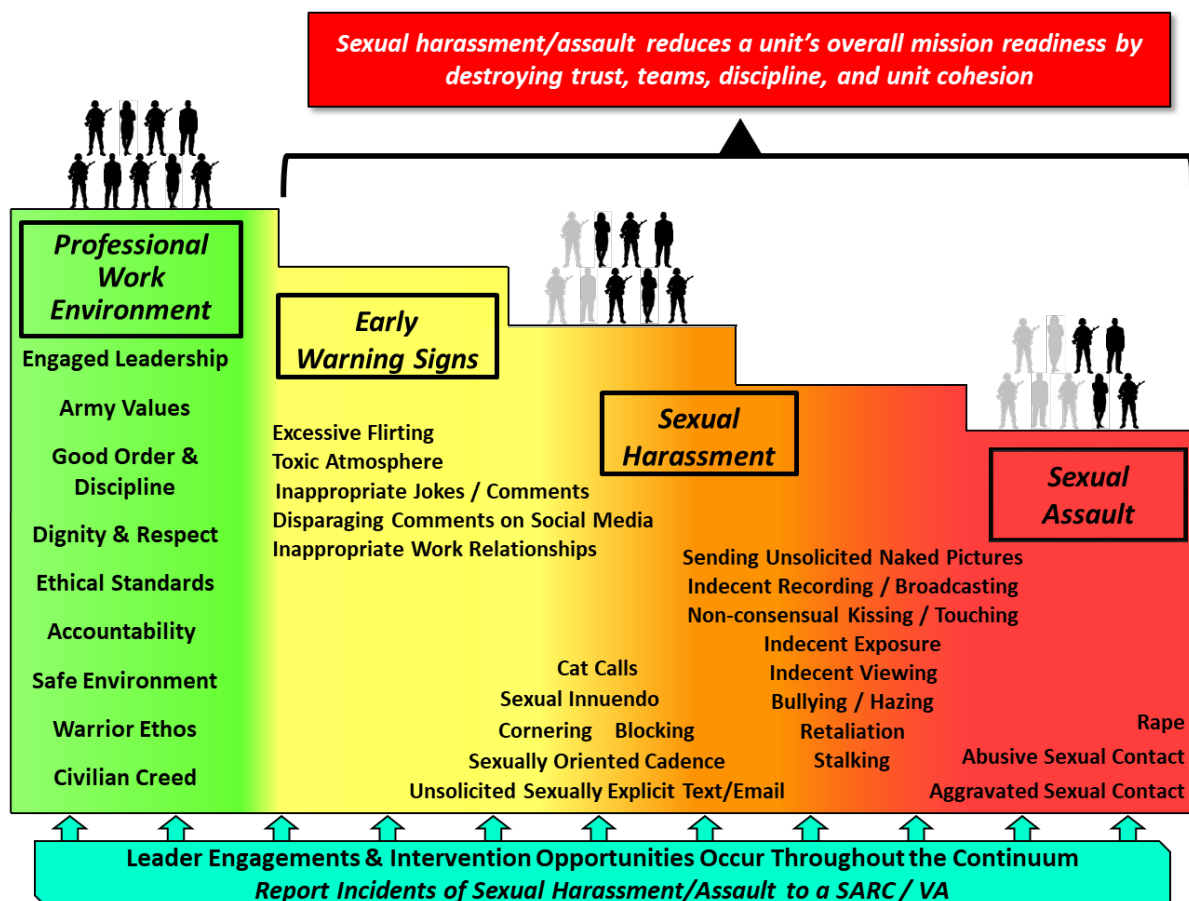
Sexual harassment/assault reduces a unit's overall mission readiness by destroying trust, teams, discipline, and unit cohesion

Professional Work Environment

Engaged Leadership

Army Values

Good Order & Discipline

Dignity & Respect

Ethical Standards

Accountability

Safe Environment

Warrior Ethos

Civilian Creed

Early Warning Signs

Excessive Flirting
Toxic Atmosphere
Inappropriate Jokes / Comments
Disparaging Comments on Social Media
Inappropriate Work Relationships

Sexual Harassment

Cat Calls
Sexual Innuendo
Cornering Blocking
Sexually Oriented Cadence
Unsolicited Sexually Explicit Text/Email

Sending Unsolicited Naked Pictures
Indecent Recording / Broadcasting
Non-consensual Kissing / Touching
Indecent Exposure
Indecent Viewing
Bullying / Hazing
Retaliation
Stalking

Sexual Assault

Rape
Abusive Sexual Contact
Aggravated Sexual Contact

Leader Engagements & Intervention Opportunities Occur Throughout the Continuum
Report Incidents of Sexual Harassment/Assault to a SARC / VA